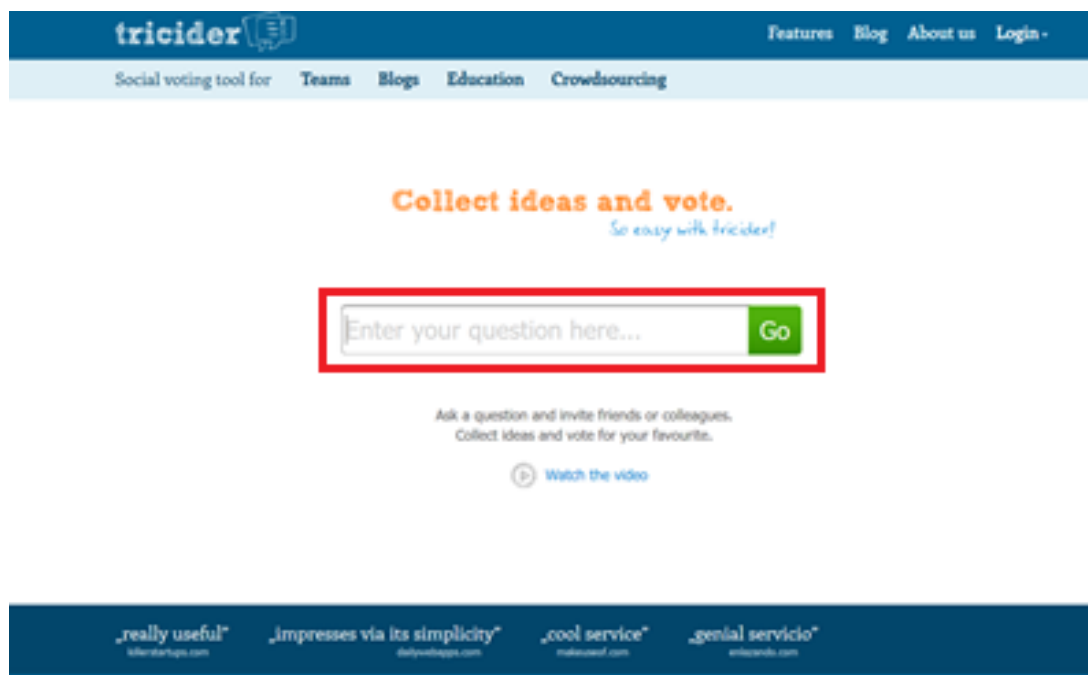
tricider

Features Blog About us Login

Social voting tool for Teams Blogs Education Crowdsourcing

Collect ideas and vote.

So easy with tricider!

Enter your question here... Go

Ask a question and invite friends or colleagues.
Collect ideas and vote for your favourite.

Watch the video

„really useful" killerstartups.com „impresses via its simplicity" dailywebapps.com „cool service" makeuseof.com „genial servicio" enlazando.com